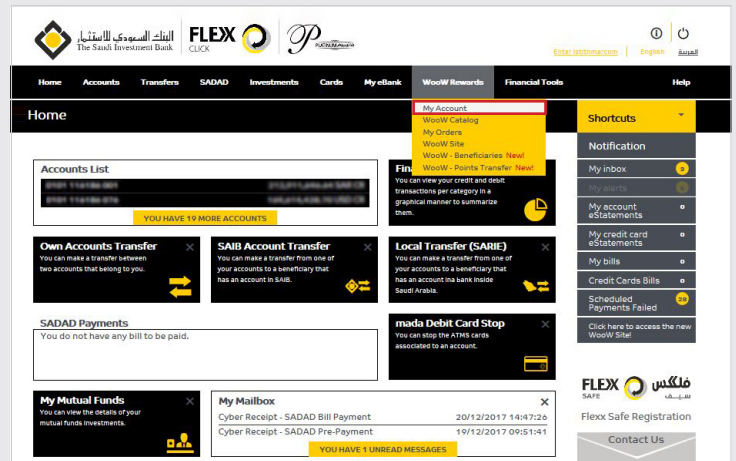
البنك السعودي للاستثمار The Saudi Investment Bank

FLEX CLICK

Enter Istithmarcom

English

العربية

Home Accounts Transfers SADAD Investments Cards My eBank WooW Rewards Financial Tools Help

Home

My Account
WooW Catalog
My Orders
WooW Site
WooW - Beneficiaries New!
WooW - Points Transfer New!

Shortcuts

Notification

My inbox

My alerts

My account eStatements

My credit card eStatements

My bills

Credit Cards Bills

Scheduled Payments Failed

Click here to access the new WooW Site!

Accounts List

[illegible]

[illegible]

YOU HAVE 19 MORE ACCOUNTS

Fin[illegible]

You can view your credit and debit transactions per category in a graphical manner to summarize them.

Own Accounts Transfer
You can make a transfer between two accounts that belong to you.

SAIB Account Transfer
You can make a transfer from one of your accounts to a beneficiary that has an account in SAIB.

Local Transfer (SARIE)
You can make a transfer from one of your accounts to a beneficiary that has an account ina bank inside Saudi Arabia.

SADAD Payments
You do not have any bill to be paid.

mada Debit Card Stop
You can stop the ATMS cards associated to an account.

My Mutual Funds
You can view the details of your mutual funds investments.

My Mailbox

| | |
|---|---|
| Cyber Receipt - SADAD Bill Payment | 20/12/2017 14:47:26 |
| Cyber Receipt - SADAD Pre-Payment | 19/12/2017 09:51:41 |

YOU HAVE 1 UNREAD MESSAGES

FLEX SAFE فلكس سيف

Flexx Safe Registration

Contact Us